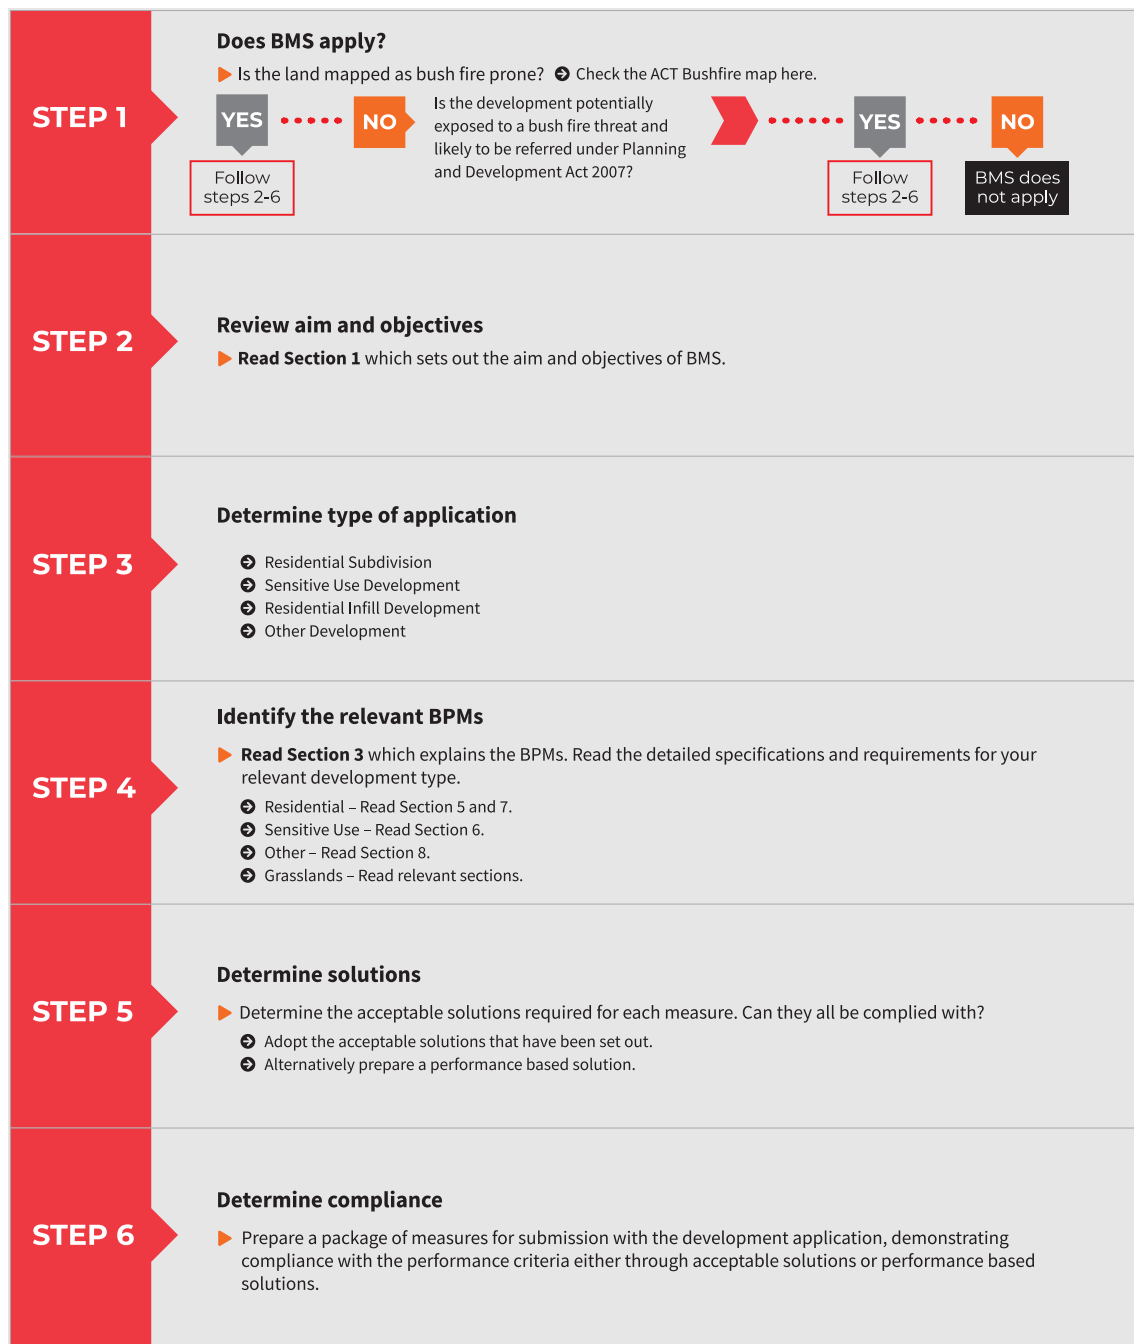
STEP 1

Does BMS apply?

Is the land mapped as bush fire prone? Check the ACT Bushfire map here.

YES

NO

Follow steps 2-6

Is the development potentially exposed to a bush fire threat and likely to be referred under Planning and Development Act 2007?

YES

NO

Follow steps 2-6

BMS does not apply

STEP 2

Review aim and objectives

**Read Section 1** which sets out the aim and objectives of BMS.

STEP 3

Determine type of application

Residential Subdivision
Sensitive Use Development
Residential Infill Development
Other Development

STEP 4

Identify the relevant BPMs

**Read Section 3** which explains the BPMs. Read the detailed specifications and requirements for your relevant development type.

Residential – Read Section 5 and 7.
Sensitive Use – Read Section 6.
Other – Read Section 8.
Grasslands – Read relevant sections.

STEP 5

Determine solutions

Determine the acceptable solutions required for each measure. Can they all be complied with?

Adopt the acceptable solutions that have been set out.
Alternatively prepare a performance based solution.

STEP 6

Determine compliance

Prepare a package of measures for submission with the development application, demonstrating compliance with the performance criteria either through acceptable solutions or performance based solutions.